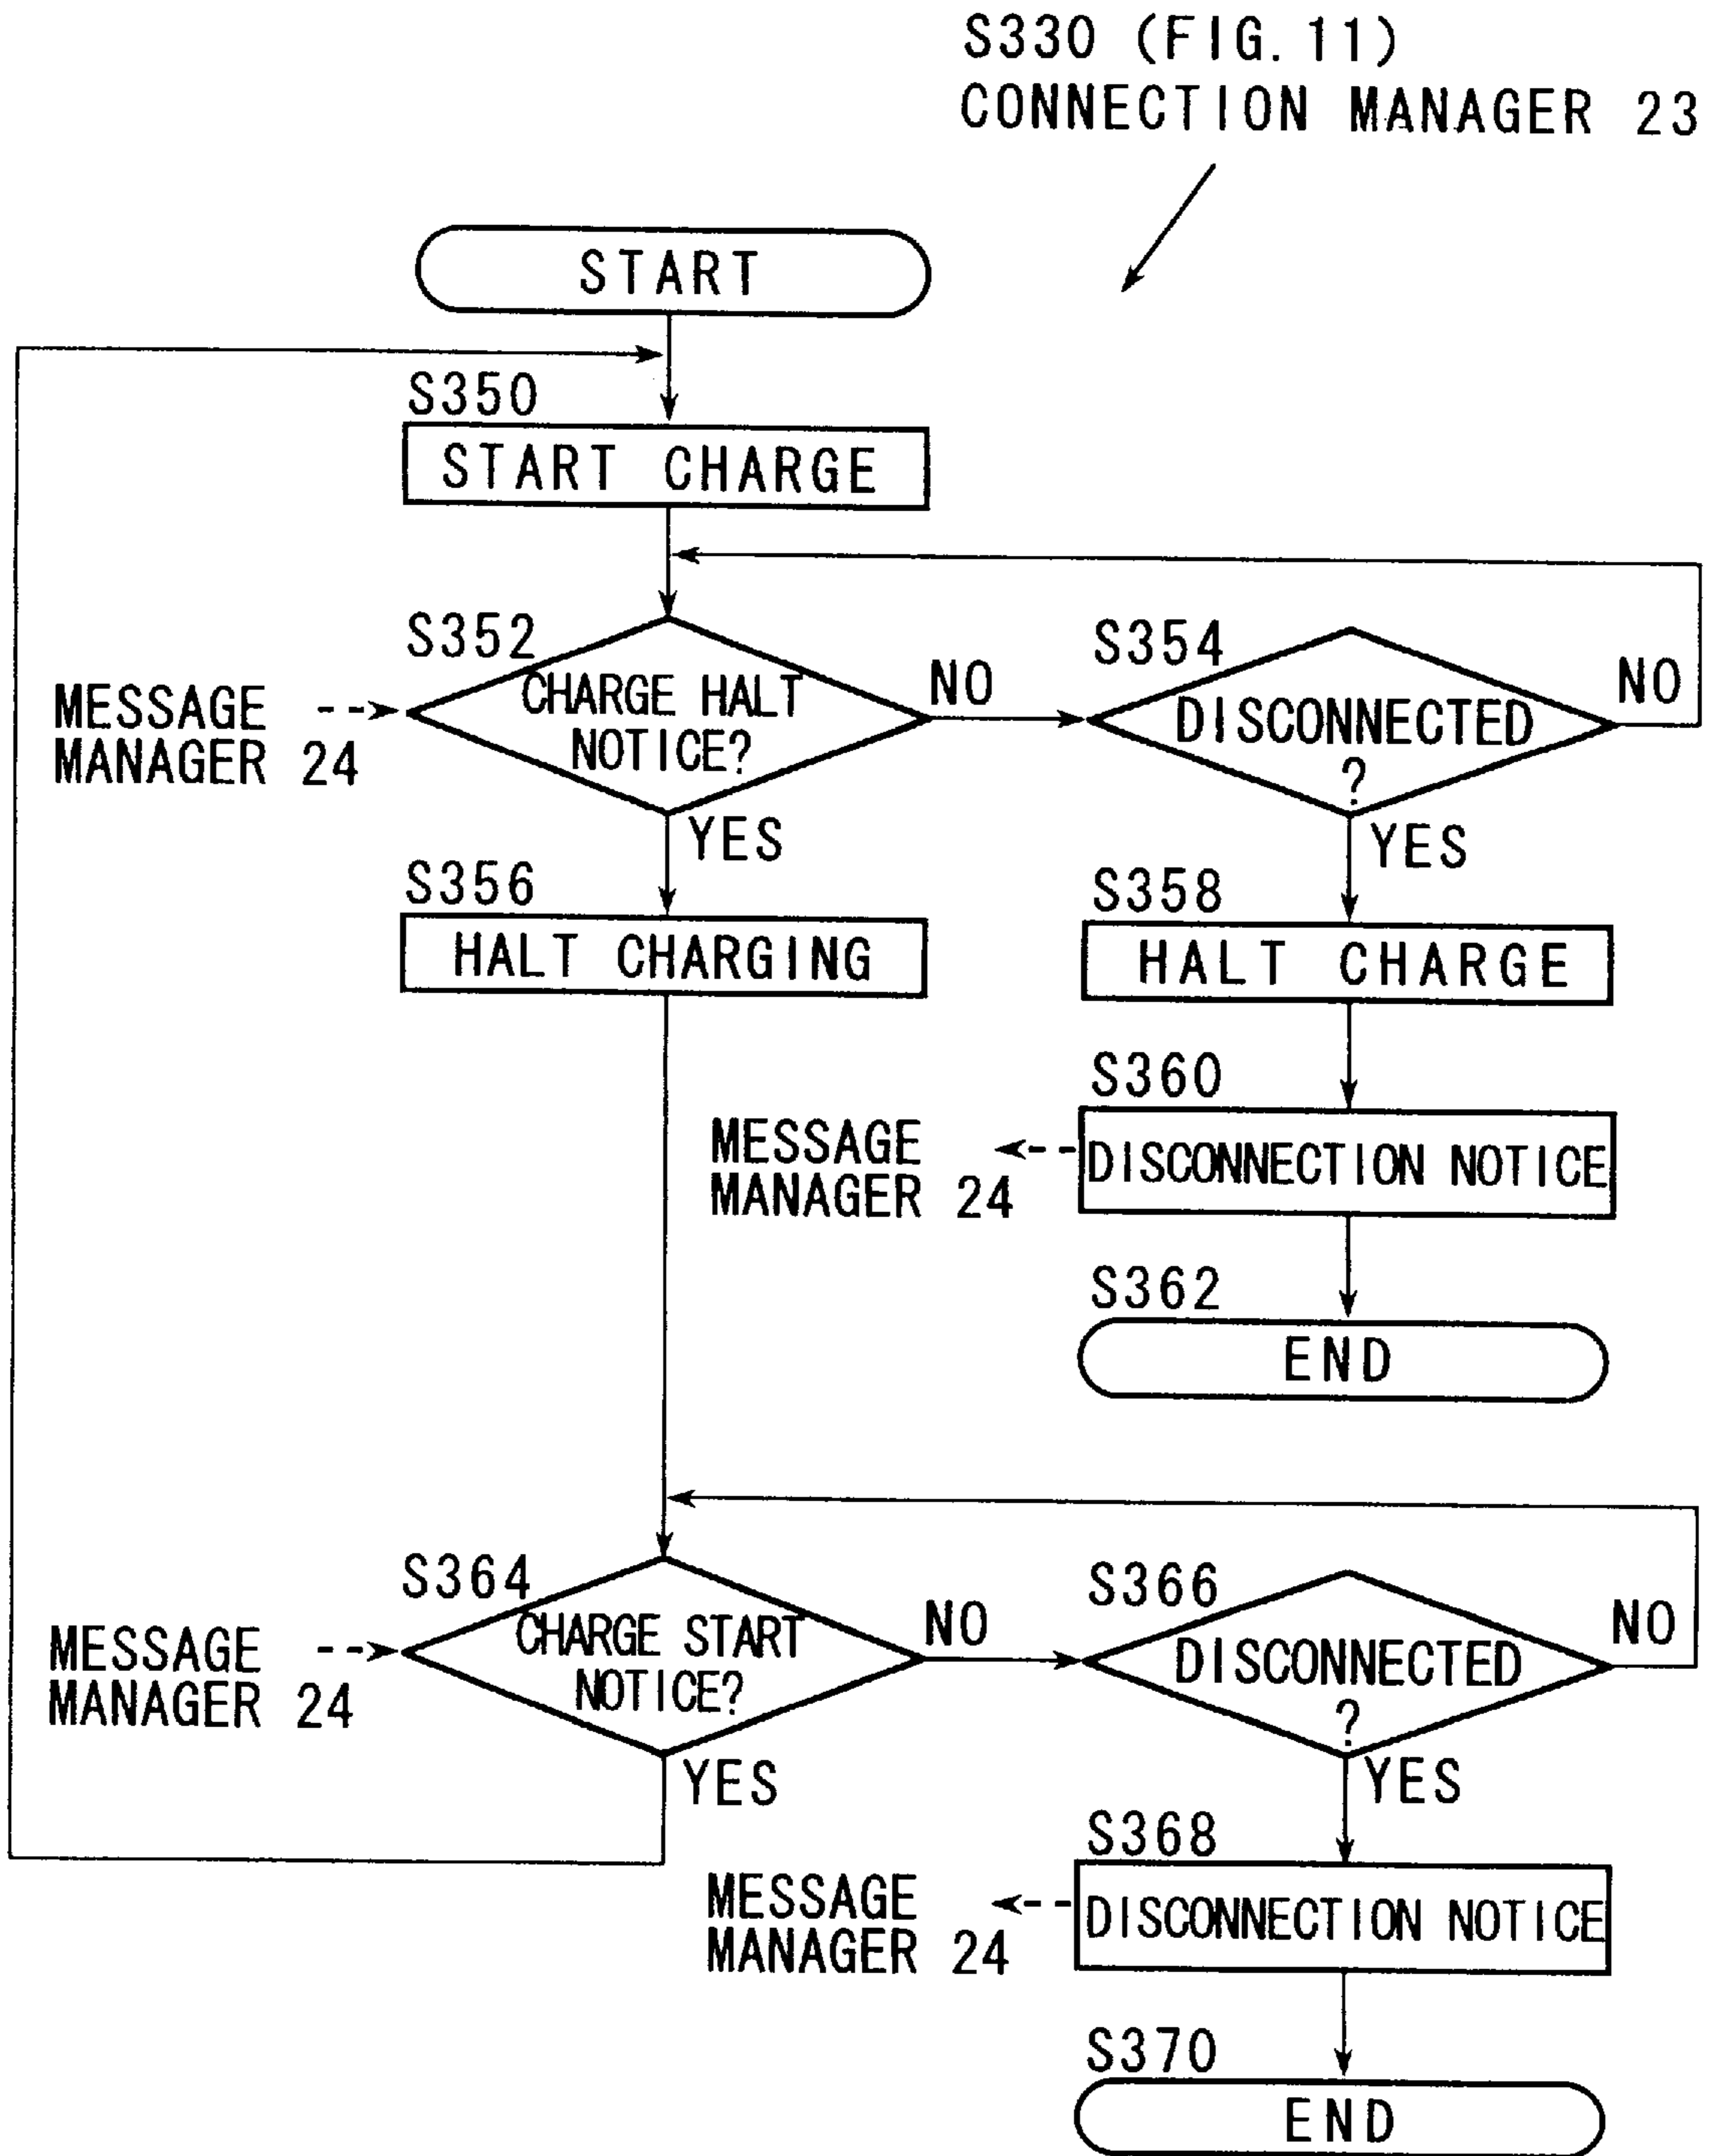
S330 (FIG. 11)
CONNECTION MANAGER 23

START

S350
START CHARGE

S352
MESSAGE MANAGER 24
CHARGE HALT NOTICE?
NO
YES

S354
DISCONNECTED ?
NO
YES

S356
HALT CHARGING

S358
HALT CHARGE

S360
MESSAGE MANAGER 24
DISCONNECTION NOTICE

S362
END

S364
MESSAGE MANAGER 24
CHARGE START NOTICE?
NO
YES

S366
DISCONNECTED ?
NO
YES

S368
MESSAGE MANAGER 24
DISCONNECTION NOTICE

S370
END